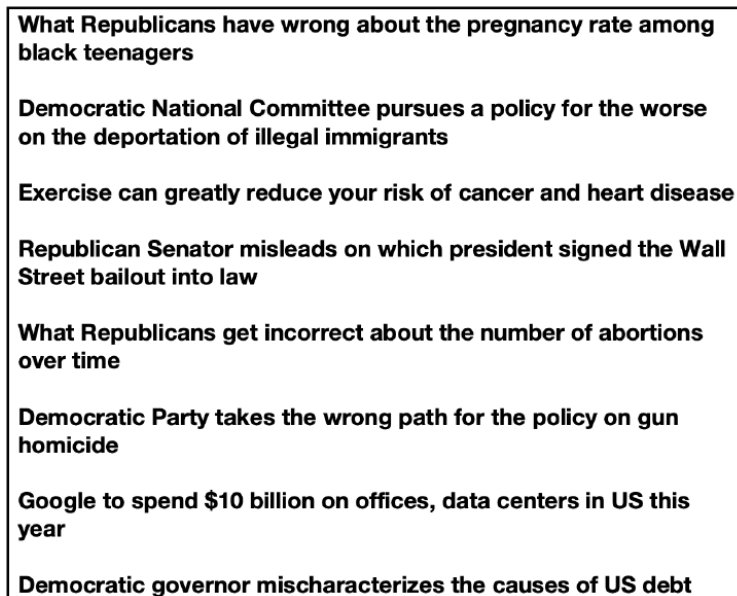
What Republicans have wrong about the pregnancy rate among black teenagers

Democratic National Committee pursues a policy for the worse on the deportation of illegal immigrants

Exercise can greatly reduce your risk of cancer and heart disease

Republican Senator misleads on which president signed the Wall Street bailout into law

What Republicans get incorrect about the number of abortions over time

Democratic Party takes the wrong path for the policy on gun homicide

Google to spend \$10 billion on offices, data centers in US this year

Democratic governor mischaracterizes the causes of US debt